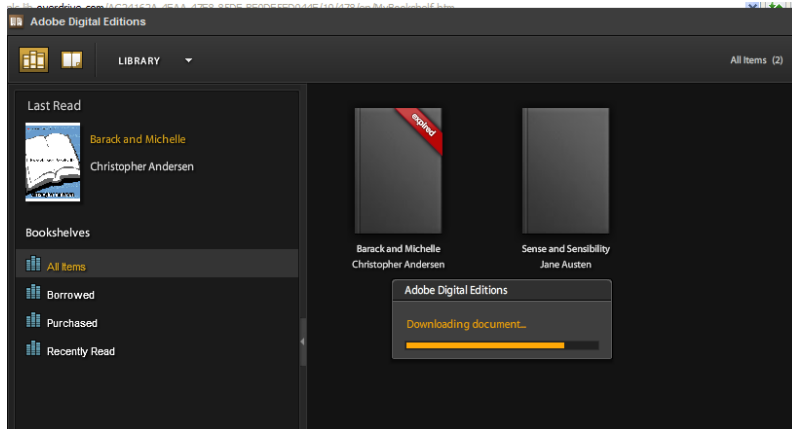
Adobe Digital Editions

LIBRARY

All Items (2)

Last Read

Barack and Michelle

Christopher Andersen

Bookshelves

All Items

Borrowed

Purchased

Recently Read

expired

Barack and Michelle
Christopher Andersen

Sense and Sensibility
Jane Austen

Adobe Digital Editions

Downloading document...